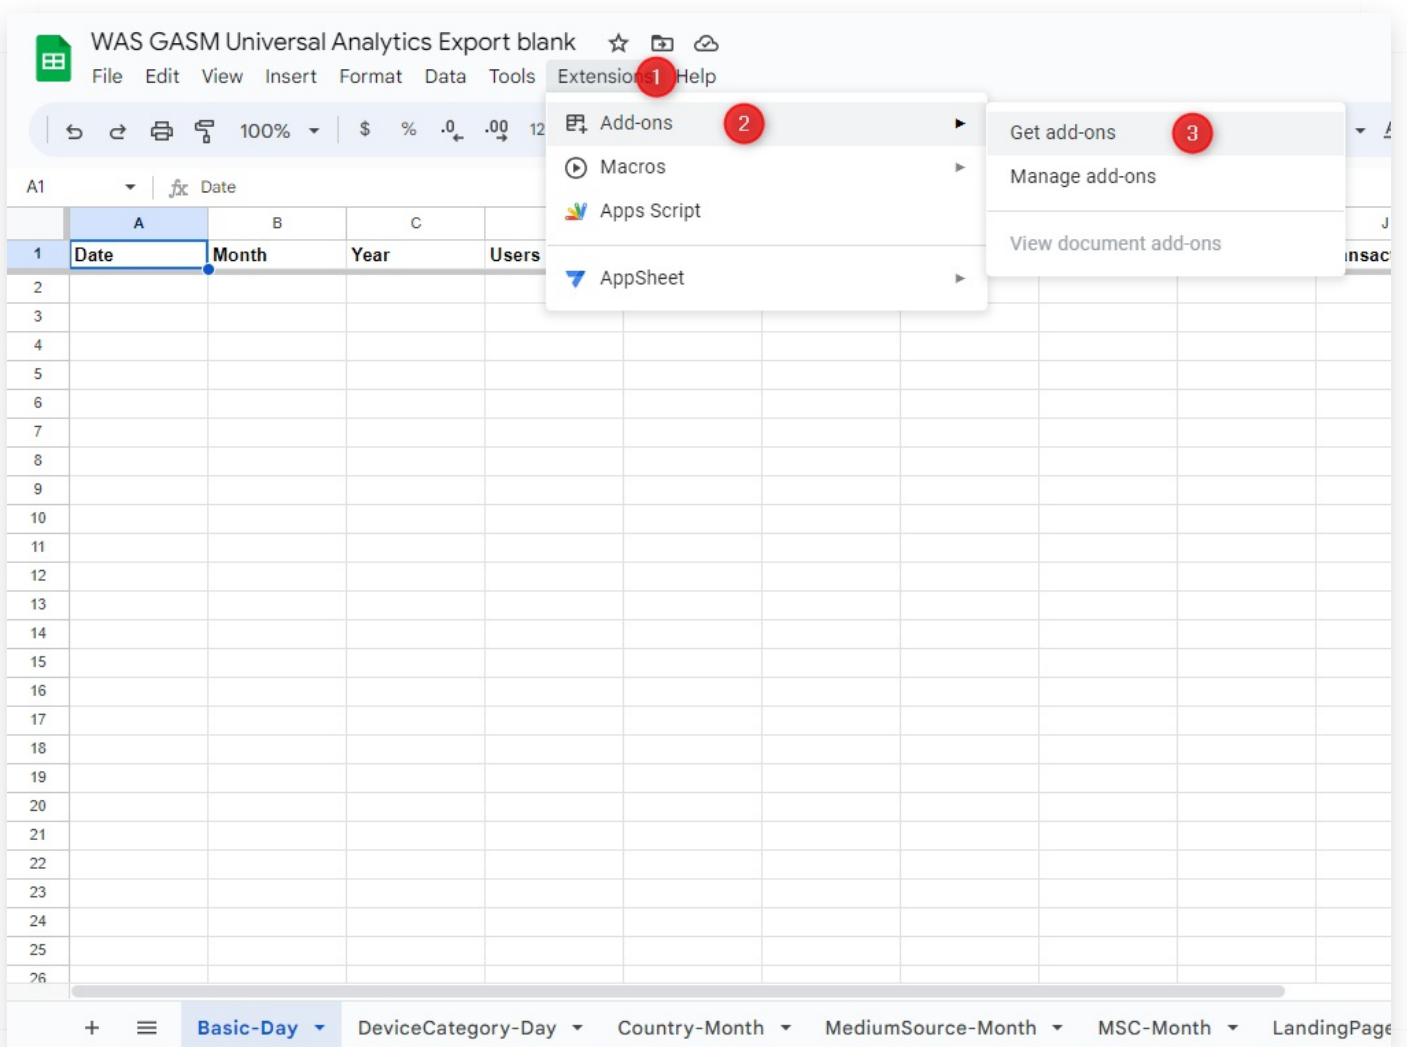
WAS GASM Universal Analytics Export blank

File Edit View Insert Format Data Tools Extensions 1 Help

100% $ % .0 .00 12

A1 Date

Add-ons 2
Macros
Apps Script
AppSheet

Get add-ons 3
Manage add-ons
View document add-ons

| | A | B | C | | J |
|---|---|---|---|---|---|
| 1 | Date | Month | Year | Users | nsac |
| 2 | | | | | |
| 3 | | | | | |
| 4 | | | | | |
| 5 | | | | | |
| 6 | | | | | |
| 7 | | | | | |
| 8 | | | | | |
| 9 | | | | | |
| 10 | | | | | |
| 11 | | | | | |
| 12 | | | | | |
| 13 | | | | | |
| 14 | | | | | |
| 15 | | | | | |
| 16 | | | | | |
| 17 | | | | | |
| 18 | | | | | |
| 19 | | | | | |
| 20 | | | | | |
| 21 | | | | | |
| 22 | | | | | |
| 23 | | | | | |
| 24 | | | | | |
| 25 | | | | | |
| 26 | | | | | |

+ Basic-Day DeviceCategory-Day Country-Month MediumSource-Month MSC-Month LandingPage